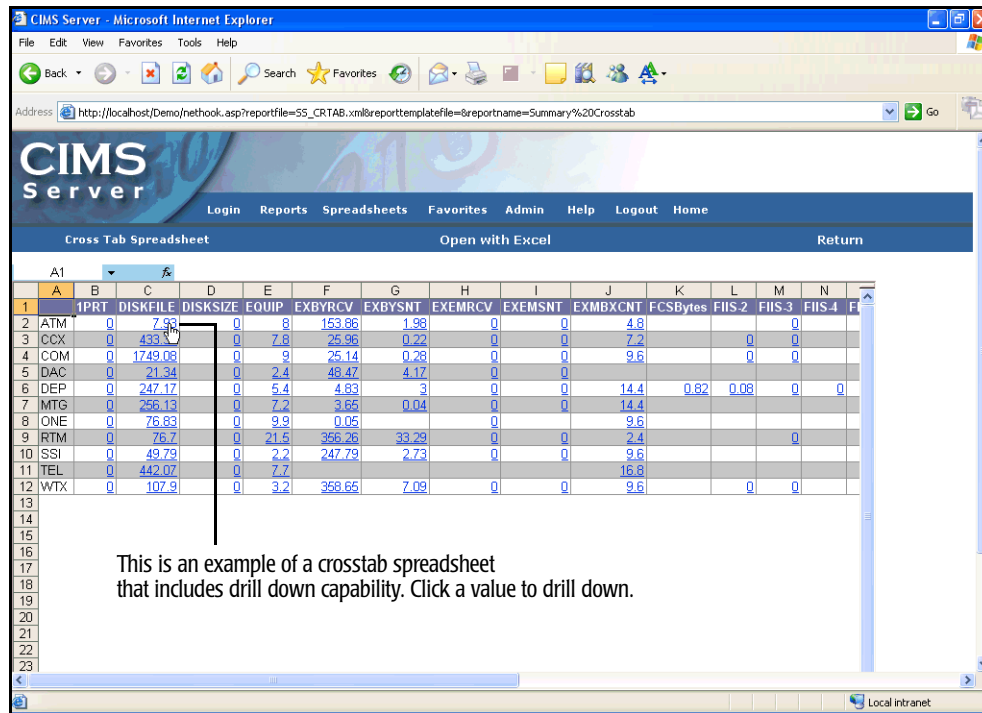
CIMS Server - Microsoft Internet Explorer

File Edit View Favorites Tools Help

Back Search Favorites

Address http://localhost/Demo/nethook.asp?reportfile=SS_CRTAB.xml&reporttemplatefile=&reportname=Summary%20Crosstab Go

CIMS Server

Login Reports Spreadsheets Favorites Admin Help Logout Home

Cross Tab Spreadsheet Open with Excel Return

A1

| | A | B | C | D | E | F | G | H | I | J | K | L | M | N |
|---|---|---|---|---|---|---|---|---|---|---|---|---|---|---|
| 1 | | 1PRT | DISKFILE | DISKSIZE | EQUIP | EXBYRCV | EXBYSNT | EXEMRCV | EXEMSNT | EXMBXCNT | FCSBytes | FIIS-2 | FIIS-3 | FIIS-4 |
| 2 | ATM | 0 | 7.93 | 0 | 8 | 153.86 | 1.98 | 0 | 0 | 4.8 | | | 0 | |
| 3 | CCX | 0 | 433.3 | 0 | 7.8 | 25.96 | 0.22 | 0 | 0 | 7.2 | | 0 | 0 | |
| 4 | COM | 0 | 1749.08 | 0 | 9 | 25.14 | 0.28 | 0 | 0 | 9.6 | | 0 | 0 | |
| 5 | DAC | 0 | 21.34 | 0 | 2.4 | 48.47 | 4.17 | 0 | 0 | | | | | |
| 6 | DEP | 0 | 247.17 | 0 | 5.4 | 4.83 | 3 | 0 | 0 | 14.4 | 0.82 | 0.08 | 0 | 0 |
| 7 | MTG | 0 | 256.13 | 0 | 7.2 | 3.65 | 0.04 | 0 | 0 | 14.4 | | | | |
| 8 | ONE | 0 | 76.83 | 0 | 9.9 | 0.05 | | 0 | | 9.6 | | | | |
| 9 | RTM | 0 | 76.7 | 0 | 21.5 | 356.26 | 33.29 | 0 | 0 | 2.4 | | | 0 | |
| 10 | SSI | 0 | 49.79 | 0 | 2.2 | 247.79 | 2.73 | 0 | 0 | 9.6 | | | | |
| 11 | TEL | 0 | 442.07 | 0 | 7.7 | | | | | 16.8 | | | | |
| 12 | WTX | 0 | 107.9 | 0 | 3.2 | 358.65 | 7.09 | 0 | 0 | 9.6 | | 0 | 0 | |

13 14 15 16 17 18 19 20 21 22 23

This is an example of a crosstab spreadsheet that includes drill down capability. Click a value to drill down.

Local intranet